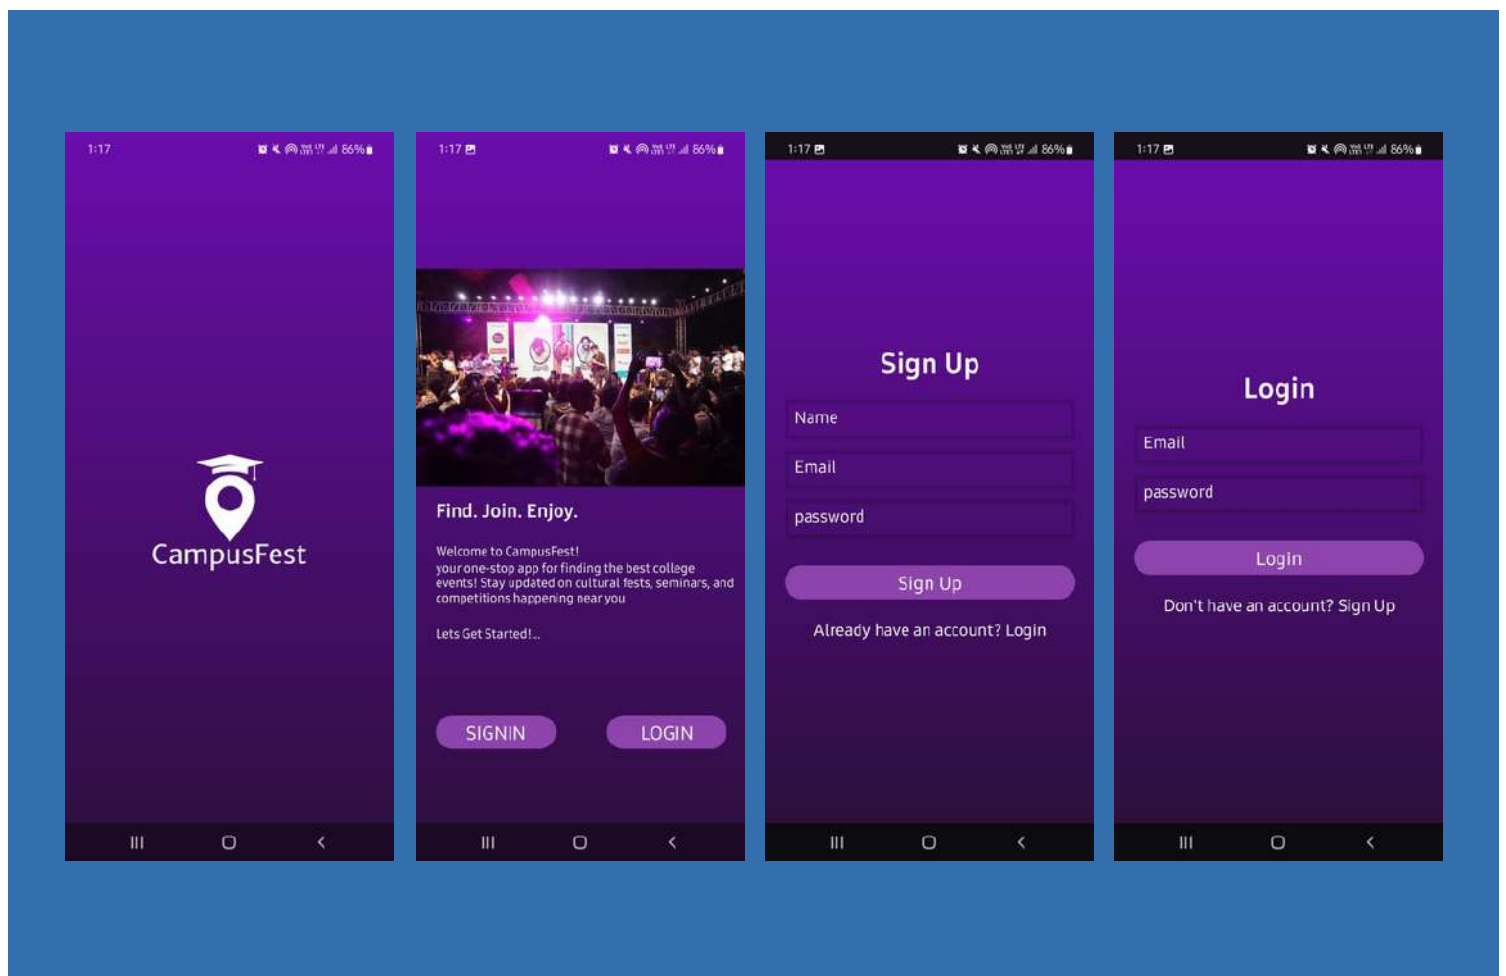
1:17 86%

CampusFest

1:17 86%

Find. Join. Enjoy.

Welcome to CampusFest!
your one-stop app for finding the best college events! Stay updated on cultural fests, seminars, and competitions happening near you

Lets Get Started!..

SIGNIN

LOGIN

1:17 86%

Sign Up

Name

Email

password

Sign Up

Already have an account? Login

1:17 86%

Login

Email

password

Login

Don't have an account? Sign Up